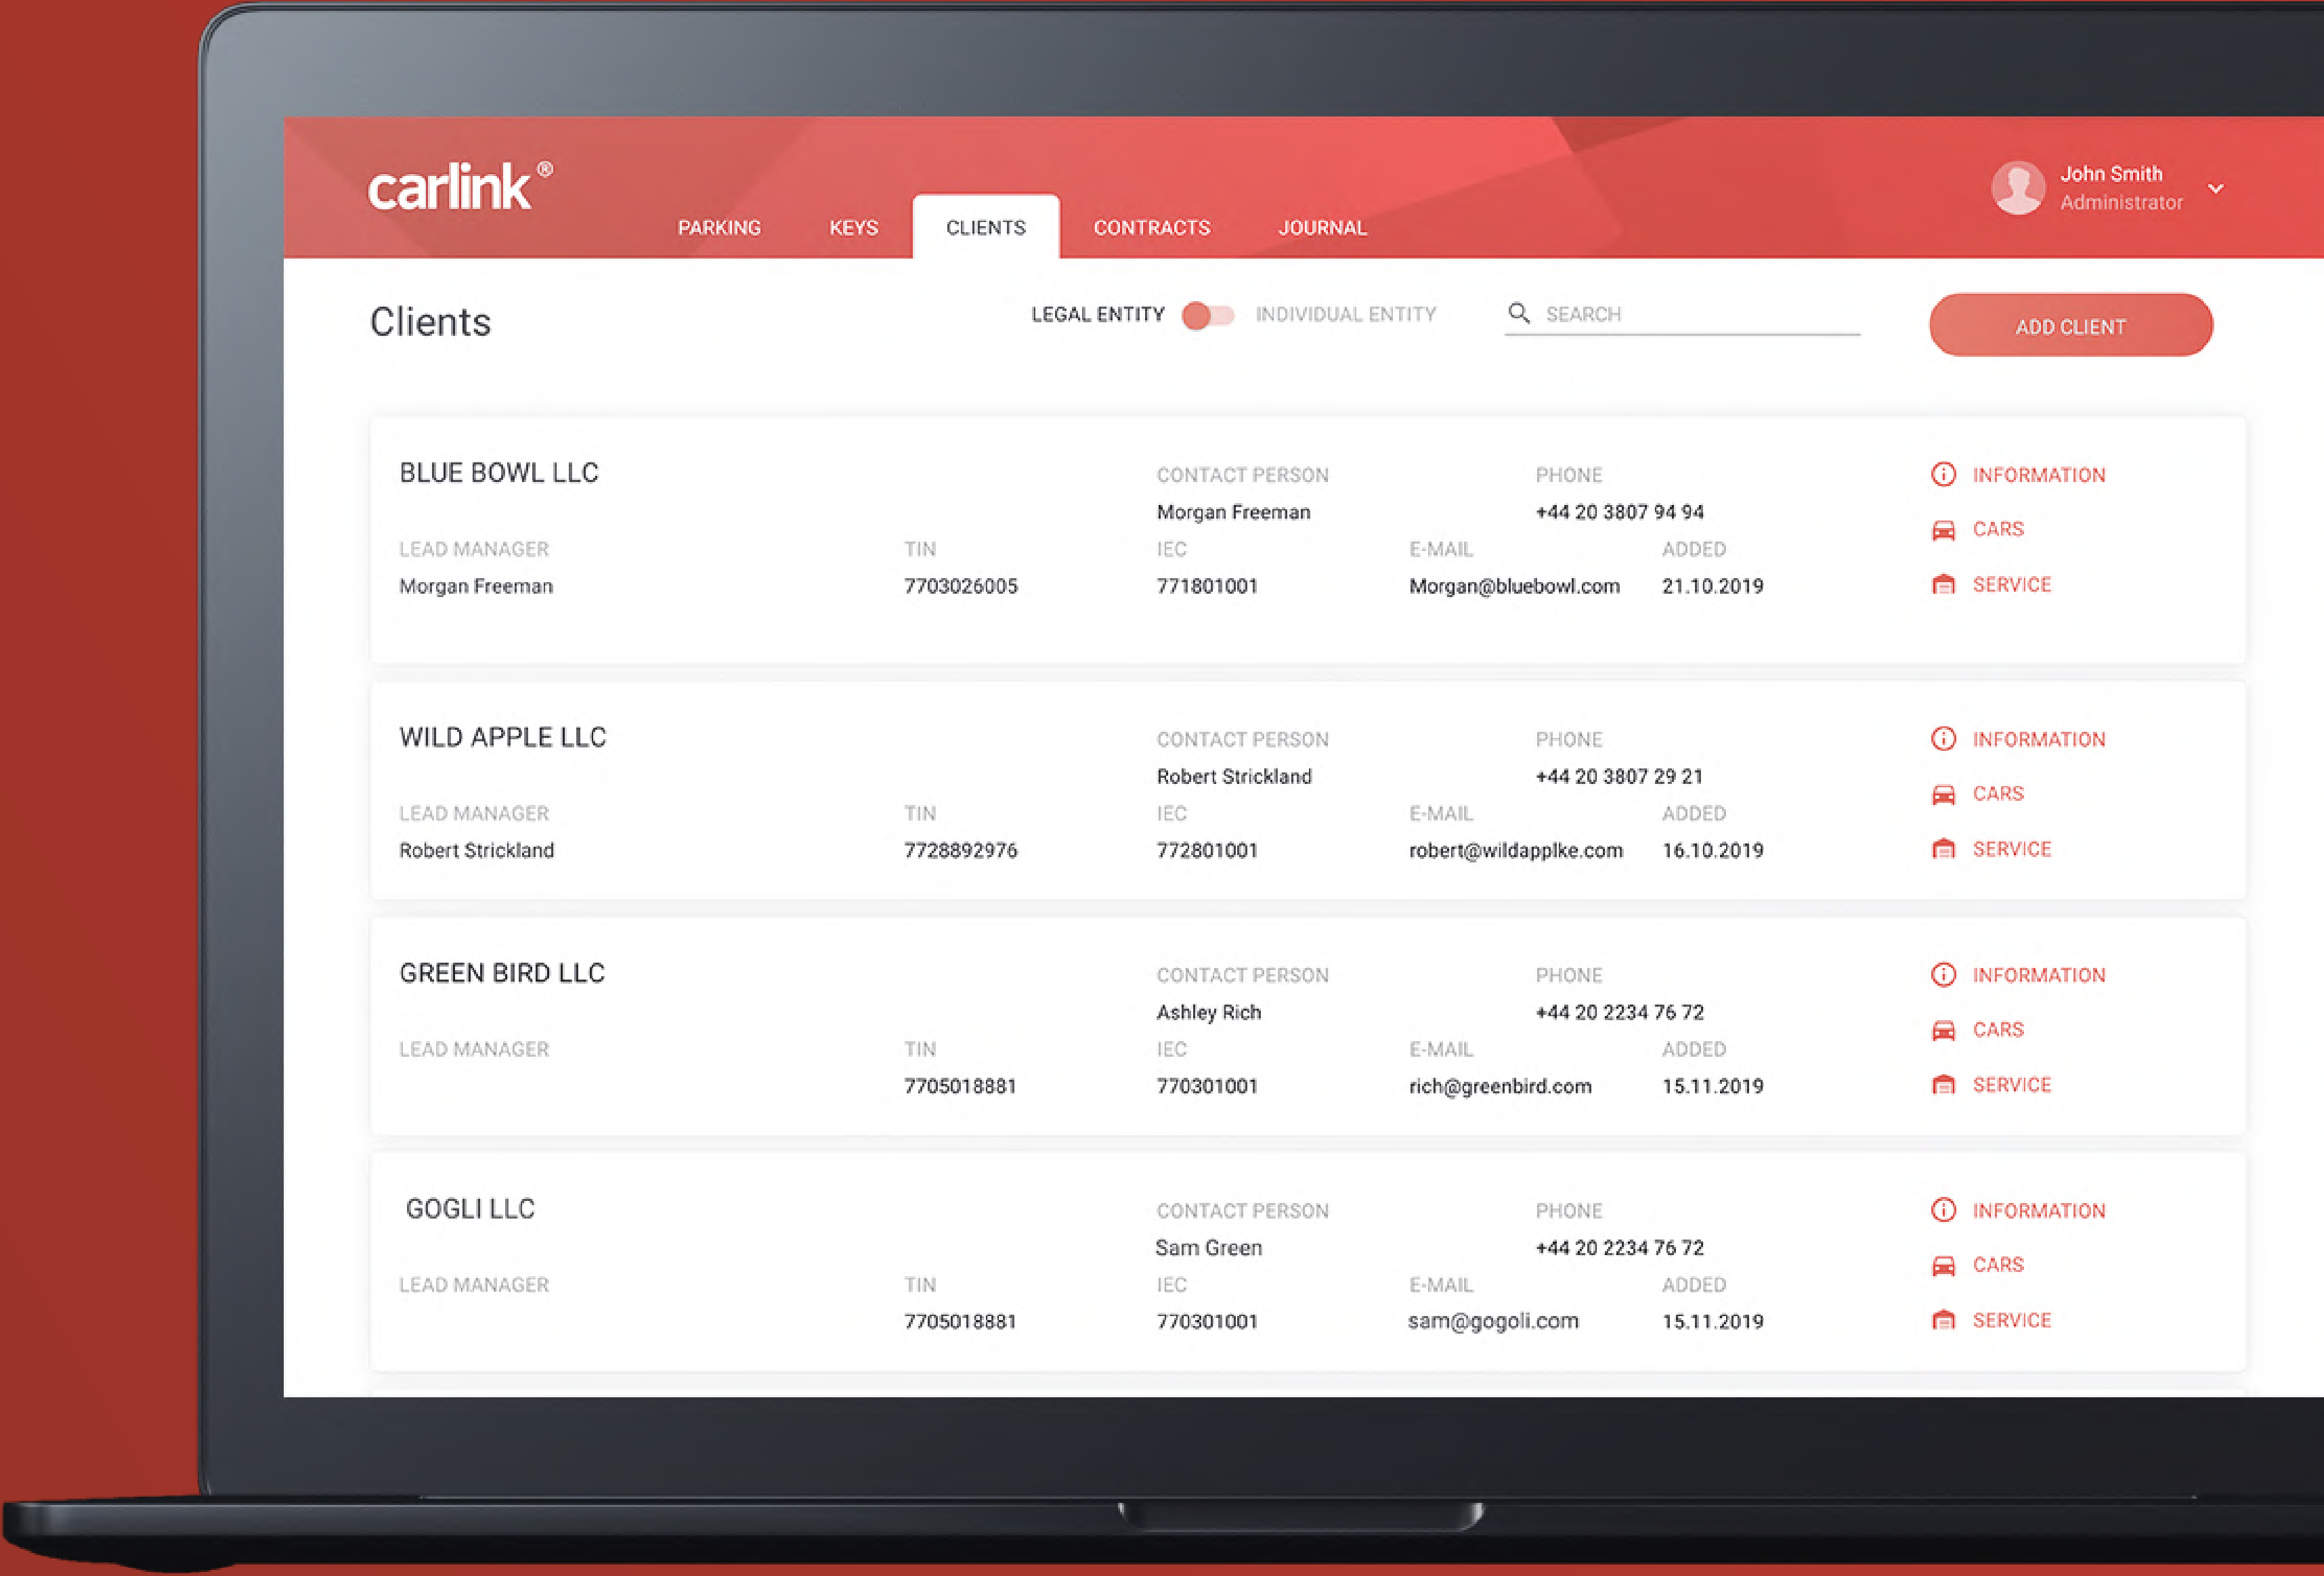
carlink®

PARKING KEYS CLIENTS CONTRACTS JOURNAL

John Smith
Administrator

Clients

LEGAL ENTITY INDIVIDUAL ENTITY

SEARCH

ADD CLIENT

BLUE BOWL LLC

CONTACT PERSON
Morgan Freeman

PHONE
+44 20 3807 94 94

LEAD MANAGER
Morgan Freeman

TIN
7703026005

IEC
771801001

E-MAIL
Morgan@bluebowl.com

ADDED
21.10.2019

INFORMATION
CARS
SERVICE

WILD APPLE LLC

CONTACT PERSON
Robert Strickland

PHONE
+44 20 3807 29 21

LEAD MANAGER
Robert Strickland

TIN
7728892976

IEC
772801001

E-MAIL
robert@wildapplke.com

ADDED
16.10.2019

INFORMATION
CARS
SERVICE

GREEN BIRD LLC

CONTACT PERSON
Ashley Rich

PHONE
+44 20 2234 76 72

LEAD MANAGER

TIN
7705018881

IEC
770301001

E-MAIL
rich@greenbird.com

ADDED
15.11.2019

INFORMATION
CARS
SERVICE

GOGLI LLC

CONTACT PERSON
Sam Green

PHONE
+44 20 2234 76 72

LEAD MANAGER

TIN
7705018881

IEC
770301001

E-MAIL
sam@gogoli.com

ADDED
15.11.2019

INFORMATION
CARS
SERVICE